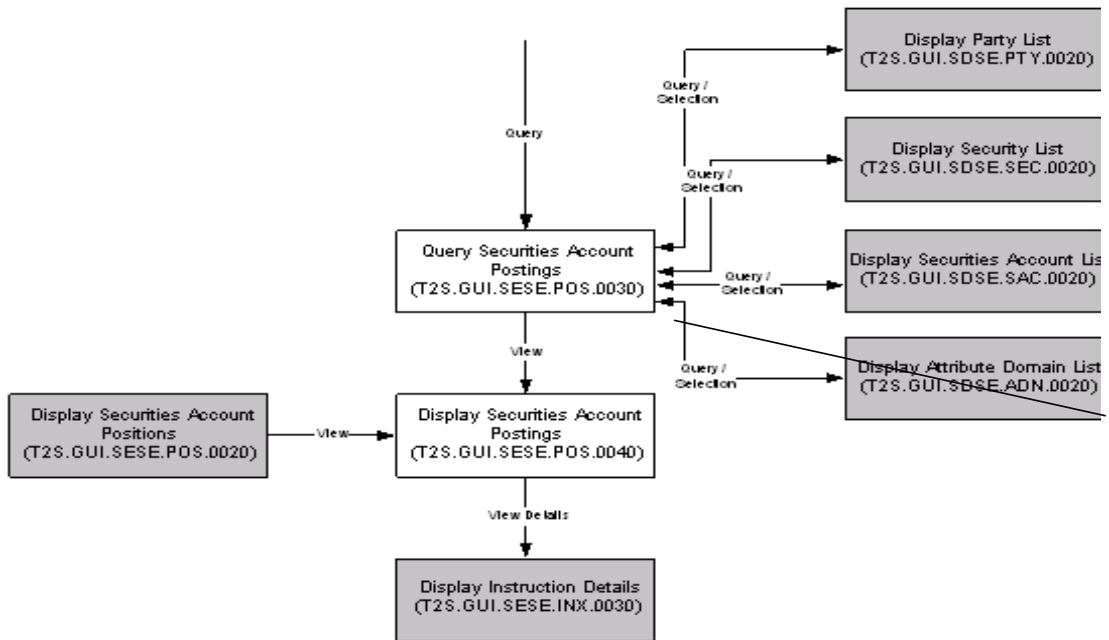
Display Party List
(T2S.GUI.SDSE.PTY.0020)

Query / Selection

Query

Display Security List
(T2S.GUI.SDSE.SEC.0020)

Query / Selection

Query Securities Account Postings
(T2S.GUI.SESE.POS.0030)

Query / Selection

Display Securities Account Lis
(T2S.GUI.SDSE.SAC.0020)

View

Query / Selection

Display Attribute Domain List
(T2S.GUI.SDSE.ADN.0020)

Display Securities Account Positions
(T2S.GUI.SESE.POS.0020)

View

Display Securities Account Postings
(T2S.GUI.SESE.POS.0040)

View Details

Display Instruction Details
(T2S.GUI.SESE.INX.0030)